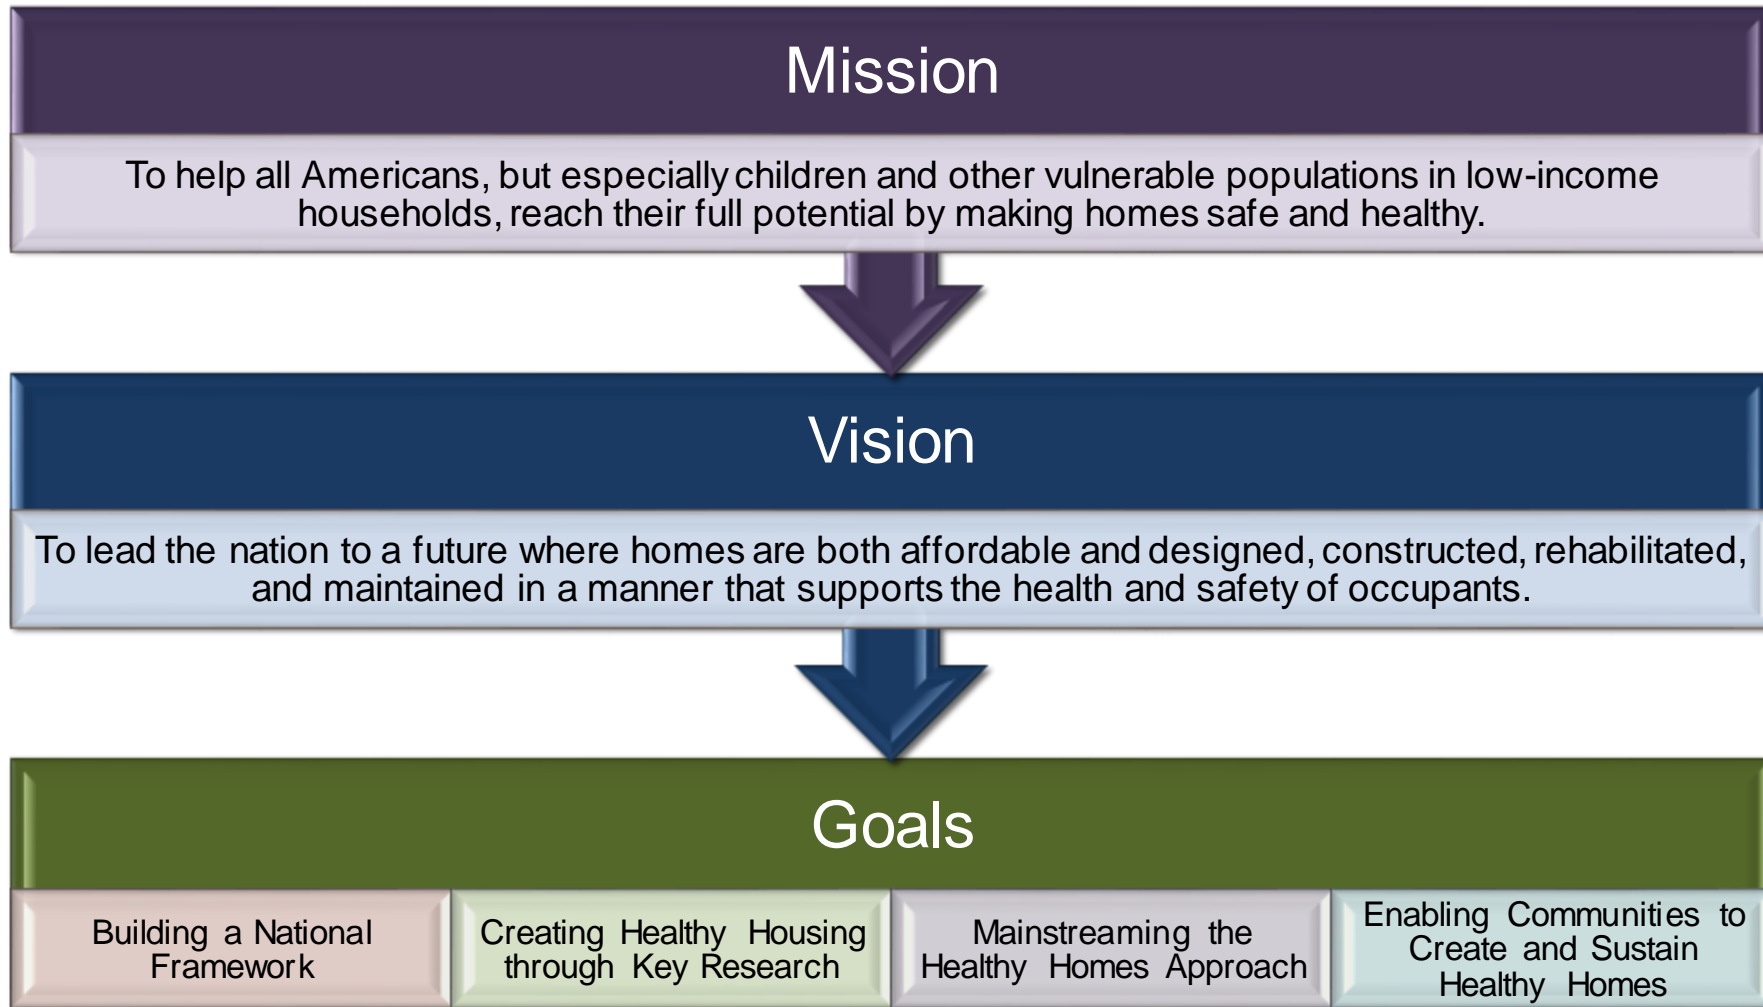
Mission

To help all Americans, but especially children and other vulnerable populations in low-income households, reach their full potential by making homes safe and healthy.

Vision

To lead the nation to a future where homes are both affordable and designed, constructed, rehabilitated, and maintained in a manner that supports the health and safety of occupants.

Goals

Building a National Framework

Creating Healthy Housing through Key Research

Mainstreaming the Healthy Homes Approach

Enabling Communities to Create and Sustain Healthy Homes